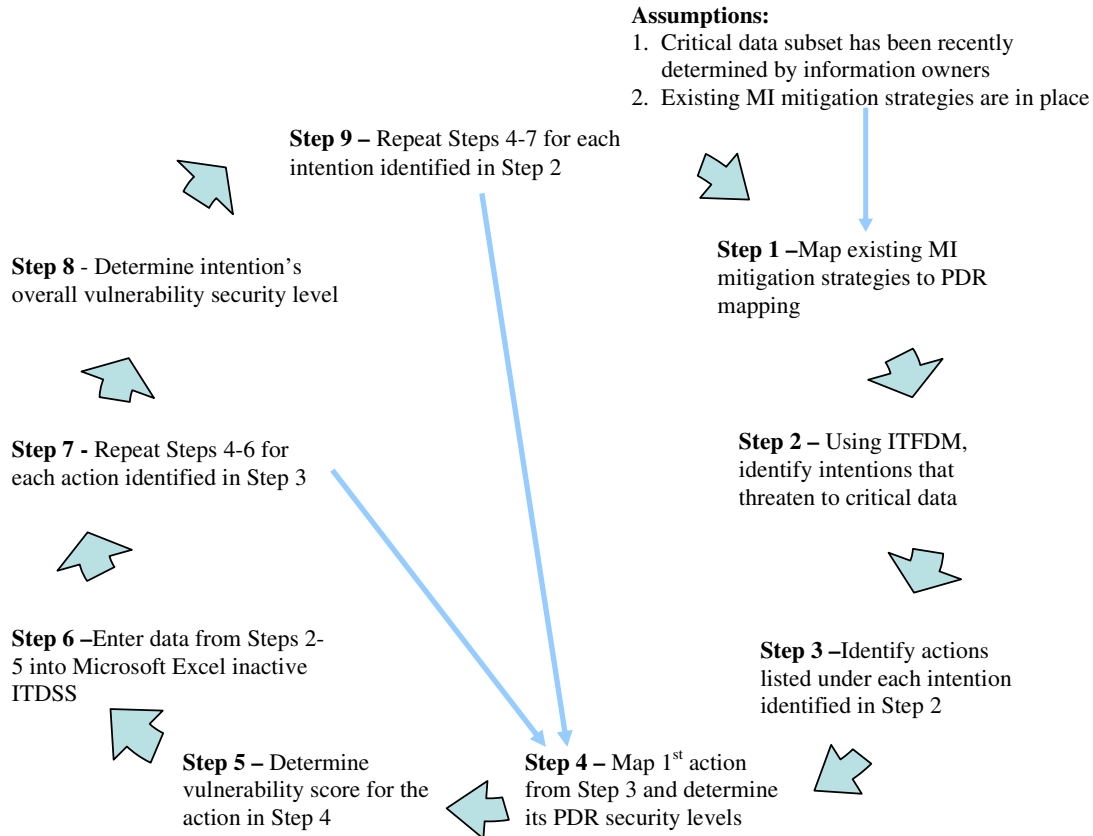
**Assumptions:**
1. Critical data subset has been recently determined by information owners
2. Existing MI mitigation strategies are in place

**Step 9 –** Repeat Steps 4-7 for each intention identified in Step 2

**Step 1 –**Map existing MI mitigation strategies to PDR mapping

**Step 2 –** Using ITFDM, identify intentions that threaten to critical data

**Step 3 –**Identify actions listed under each intention identified in Step 2

**Step 4 –** Map 1$^{st}$ action from Step 3 and determine its PDR security levels

**Step 5 –** Determine vulnerability score for the action in Step 4

**Step 6 –**Enter data from Steps 2-5 into Microsoft Excel inactive ITDSS

**Step 7 -** Repeat Steps 4-6 for each action identified in Step 3

**Step 8** - Determine intention's overall vulnerability security level